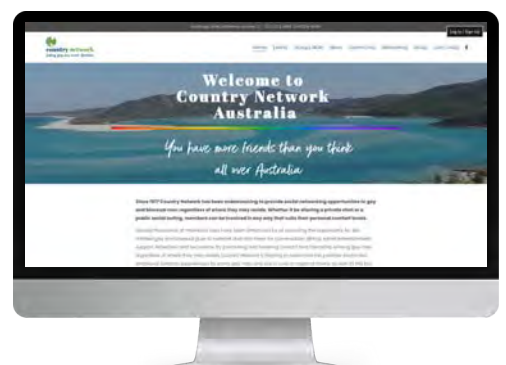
Log In | Sign Up

country network

Home

Welcome to Country Network Australia

You have more friends than you think all over Australia

Since 1977 Country Network has been endeavouring to provide social networking opportunities to gay and bisexual men regardless of where they may reside. Whether it be sharing a private chat or a public social outing, members can be involved in any way that suits their personal comfort levels.

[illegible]